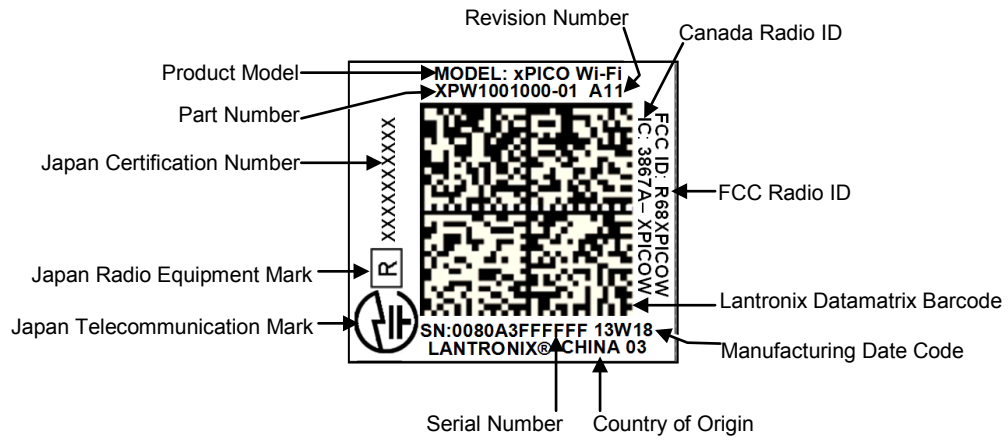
Revision Number
Canada Radio ID
Product Model
MODEL: xPICO Wi-Fi
Part Number
XPW1001000-01 A11
XXXXXXXXXXX
FCC ID: R68XPICOW
IC: 3867A- XPICOW
Japan Certification Number
FCC Radio ID
R
Japan Radio Equipment Mark
Lantronix Datamatrix Barcode
Japan Telecommunication Mark
SN:0080A3FFFFFF 13W18
LANTRONIX® CHINA 03
Manufacturing Date Code
Serial Number
Country of Origin